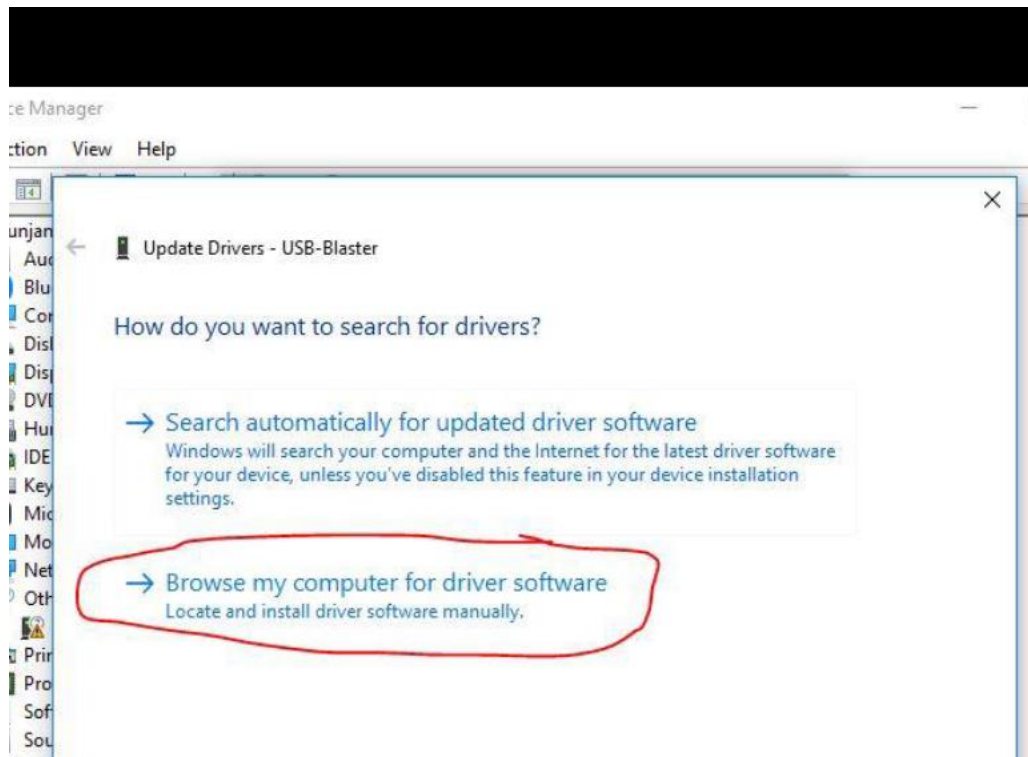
:e Manager

:tion View Help

unjan
Au
Blu
Co
Dis
Dis
DV
Hu
IDE
Key
Mi
Mo
Ne
Ot
Pri
Pro
Sof
Sou

Update Drivers - USB-Blaster

How do you want to search for drivers?

→ Search automatically for updated driver software
Windows will search your computer and the Internet for the latest driver software for your device, unless you've disabled this feature in your device installation settings.

→ Browse my computer for driver software
Locate and install driver software manually.